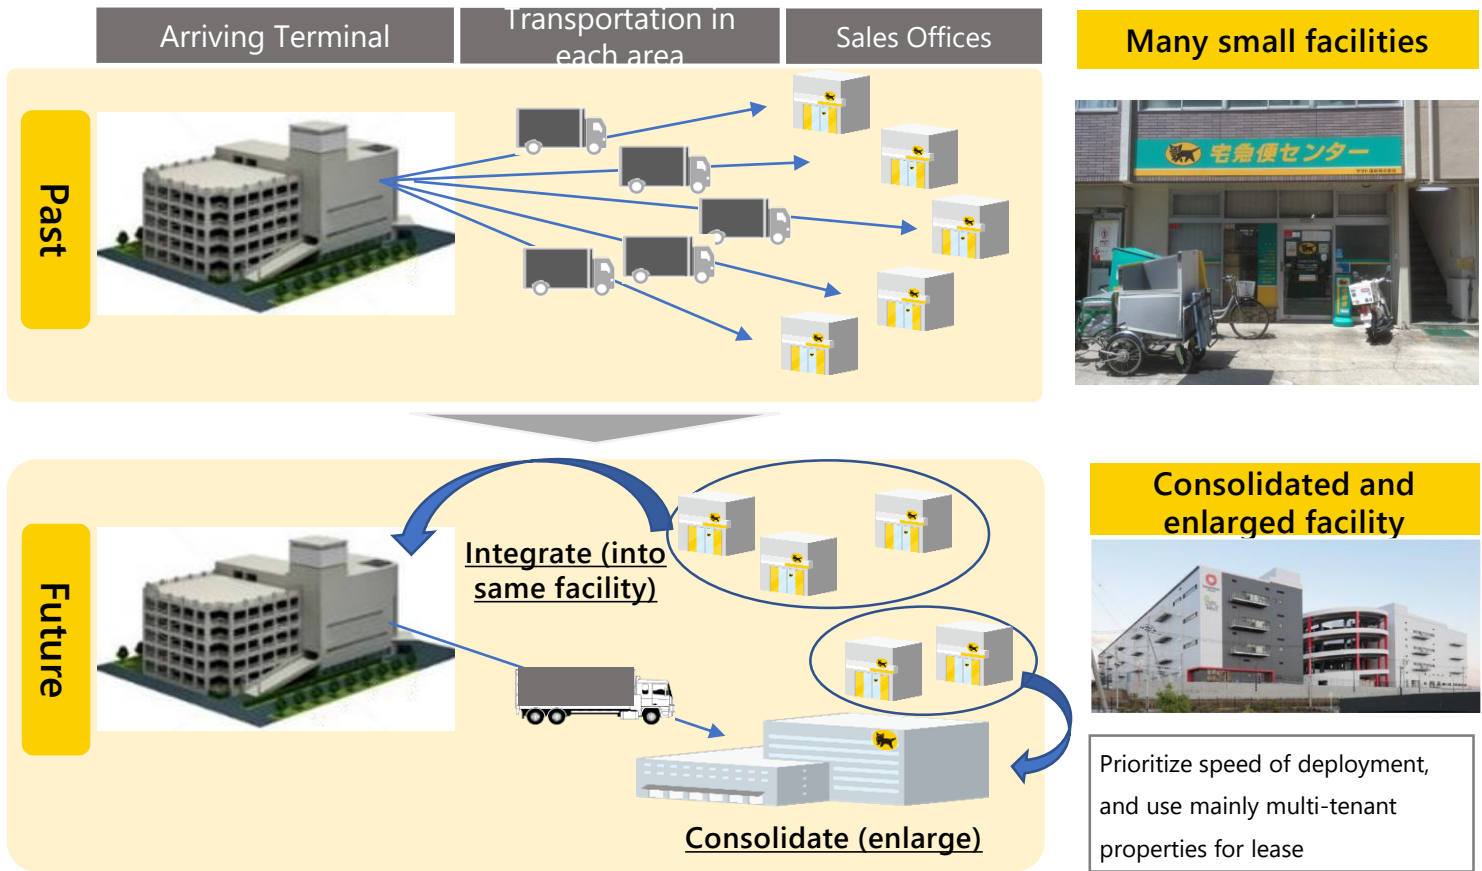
Arriving Terminal

Transportation in each area

Sales Offices

Many small facilities

宅急便センター

Past

Future

Integrate (into same facility)

Consolidate (enlarge)

Consolidated and enlarged facility

Prioritize speed of deployment, and use mainly multi-tenant properties for lease